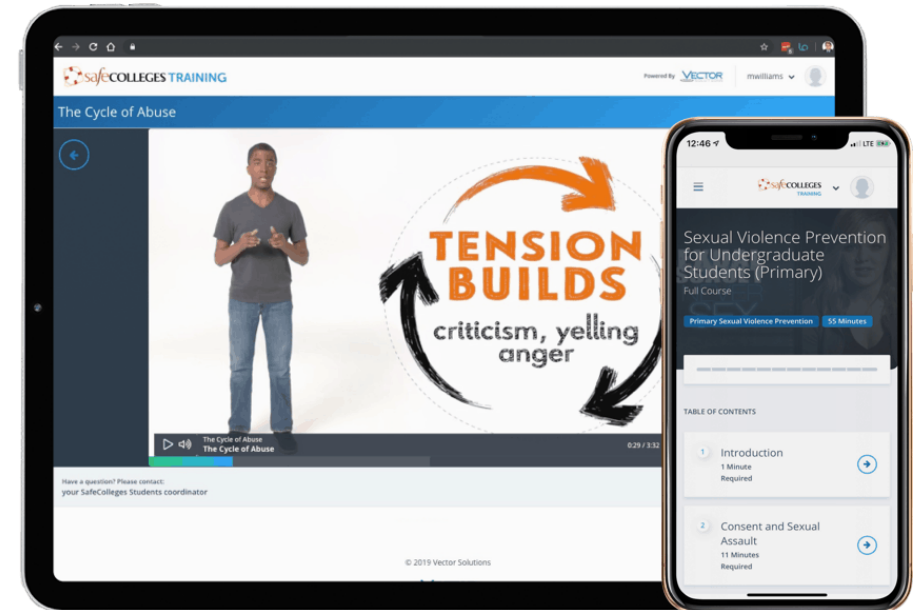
safeCOLLEGES TRAINING

Powered by VECTOR

mwilliams

The Cycle of Abuse

TENSION BUILDS

criticism, yelling anger

The Cycle of Abuse
The Cycle of Abuse

0:29 / 3:32

Have a question? Please contact:
your SafeColleges Students coordinator

© 2019 Vector Solutions

12:46

LTE

safeCOLLEGES TRAINING

Sexual Violence Prevention for Undergraduate Students (Primary)

Full Course

Primary Sexual Violence Prevention

55 Minutes

TABLE OF CONTENTS

1

Introduction
1 Minute
Required

2

Consent and Sexual Assault
11 Minutes
Required